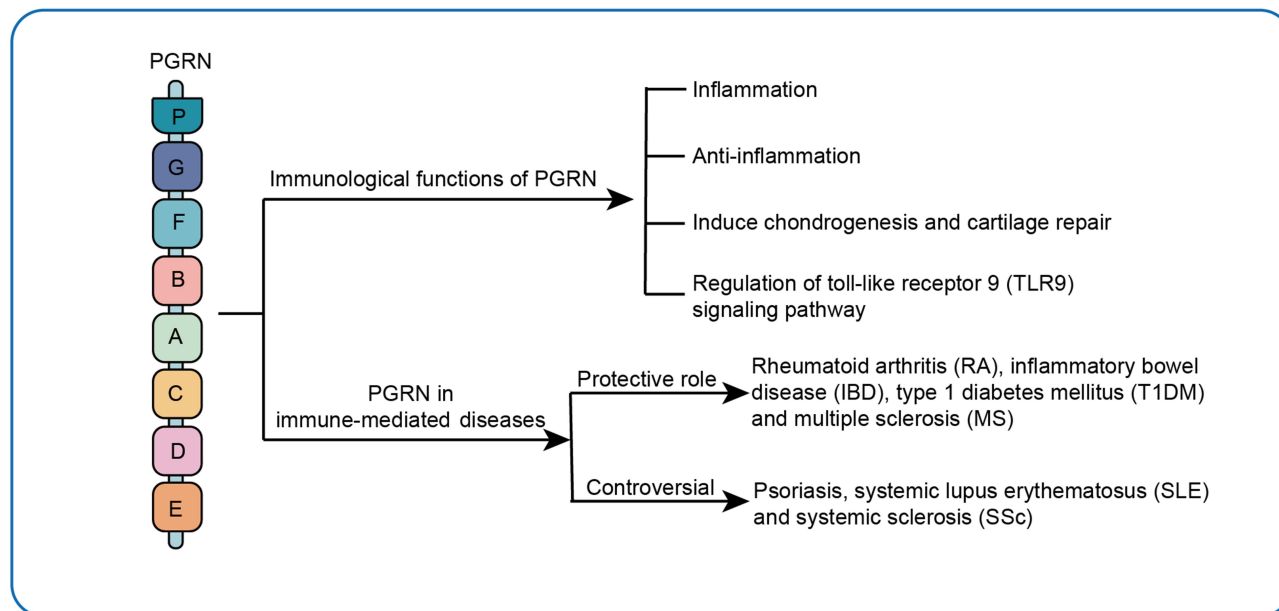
PGRN

P

G

F

B

A

C

D

E

Immunological functions of PGRN

Inflammation

Anti-inflammation

Induce chondrogenesis and cartilage repair

Regulation of toll-like receptor 9 (TLR9) signaling pathway

PGRN in immune-mediated diseases

Protective role

Rheumatoid arthritis (RA), inflammatory bowel disease (IBD), type 1 diabetes mellitus (T1DM) and multiple sclerosis (MS)

Controversial

Psoriasis, systemic lupus erythematosus (SLE) and systemic sclerosis (SSc)